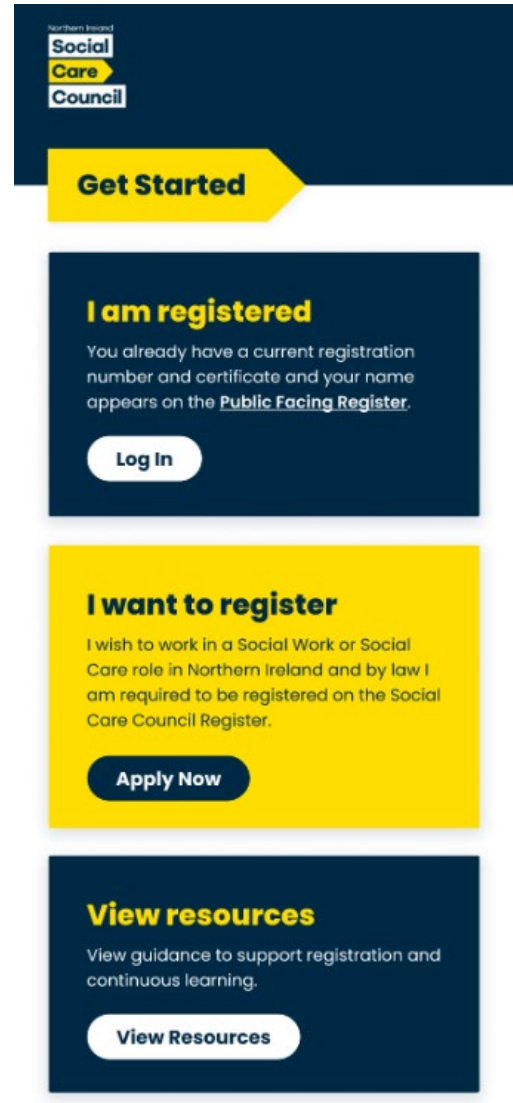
Northern Ireland
Social
Care
Council

Get Started

I am registered

You already have a current registration number and certificate and your name appears on the Public Facing Register.

Log In

I want to register

I wish to work in a Social Work or Social Care role in Northern Ireland and by law I am required to be registered on the Social Care Council Register.

Apply Now

View resources

View guidance to support registration and continuous learning.

View Resources